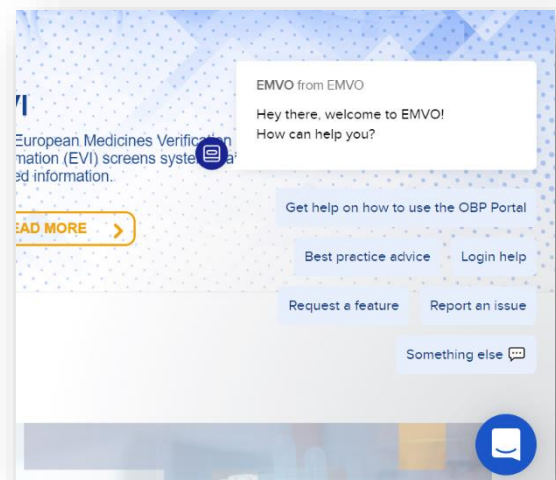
'I

European Medicines Verification
mation (EVI) screens syste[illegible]
ed information.

EAD MORE

EMVO from EMVO

Hey there, welcome to EMVO!
How can help you?

Get help on how to use the OBP Portal

Best practice advice

Login help

Request a feature

Report an issue

Something else